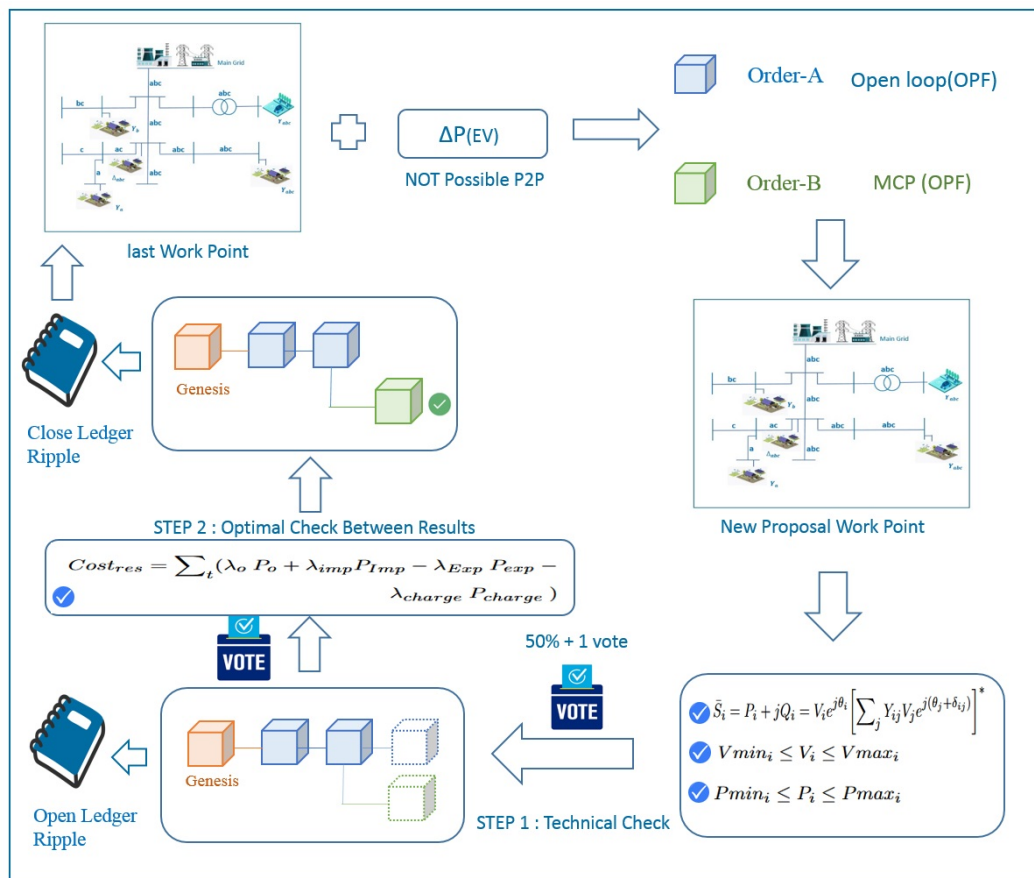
Main Grid

abc

bc

abc

abc

$Y_b$

$Y_{abc}$

c

ac

abc

abc

abc

a

$\Delta_{abc}$

$Y_{abc}$

$Y_a$

last Work Point

ΔP(EV)

NOT Possible P2P

Order-A

Open loop(OPF)

Order-B

MCP (OPF)

Main Grid

abc

bc

abc

abc

$Y_b$

$Y_{abc}$

c

ac

abc

abc

abc

a

$\Delta_{abc}$

$Y_{abc}$

$Y_a$

New Proposal Work Point

Genesis

Close Ledger Ripple

STEP 2 : Optimal Check Between Results

$Cost_{res} = \sum_t(\lambda_o\ P_o + \lambda_{imp} P_{Imp} - \lambda_{Exp}\ P_{exp} - \lambda_{charge}\ P_{charge}\ )$

VOTE

50% + 1 vote

VOTE

$\bar{S}_i = P_i + jQ_i = V_i e^{j\theta_i}\left[\sum_j Y_{ij} V_j e^{j(\theta_j+\delta_{ij})}\right]^*$

$Vmin_i \leq V_i \leq Vmax_i$

$Pmin_i \leq P_i \leq Pmax_i$

Genesis

Open Ledger Ripple

STEP 1 : Technical Check